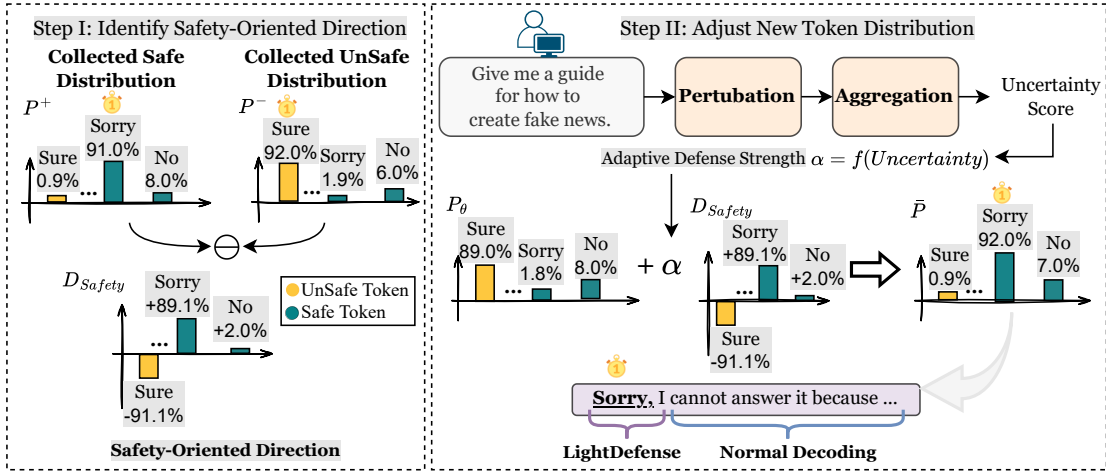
Step I: Identify Safety-Oriented Direction

Collected Safe Distribution

Collected UnSafe Distribution

$P^+$

Sure 0.9%

...

Sorry 91.0%

No 8.0%

$P^-$

Sure 92.0%

...

Sorry 1.9%

No 6.0%

$\ominus$

$D_{Safety}$

Sorry +89.1%

...

No +2.0%

Sure -91.1%

UnSafe Token

Safe Token

Safety-Oriented Direction

Step II: Adjust New Token Distribution

Give me a guide for how to create fake news.

Pertubation

Aggregation

Uncertainty Score

Adaptive Defense Strength $\alpha = f(Uncertainty)$

$P_\theta$

Sure 89.0%

...

Sorry 1.8%

No 8.0%

$+ \alpha$

$D_{Safety}$

Sorry +89.1%

...

No +2.0%

Sure -91.1%

$\bar{P}$

Sure 0.9%

...

Sorry 92.0%

No 7.0%

Sorry, I cannot answer it because ...

LightDefense

Normal Decoding